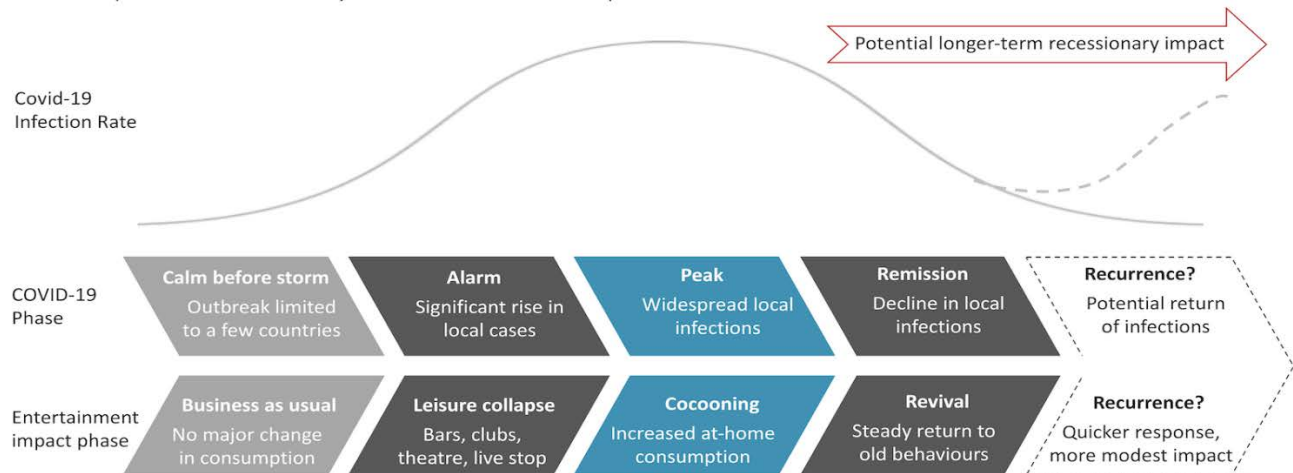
Potential longer-term recessionary impact

Covid-19 Infection Rate

COVID-19 Phase

Calm before storm
Outbreak limited to a few countries

Alarm
Significant rise in local cases

Peak
Widespread local infections

Remission
Decline in local infections

Recurrence?
Potential return of infections

Entertainment impact phase

Business as usual
No major change in consumption

Leisure collapse
Bars, clubs, theatre, live stop

Cocooning
Increased at-home consumption

Revival
Steady return to old behaviours

Recurrence?
Quicker response, more modest impact